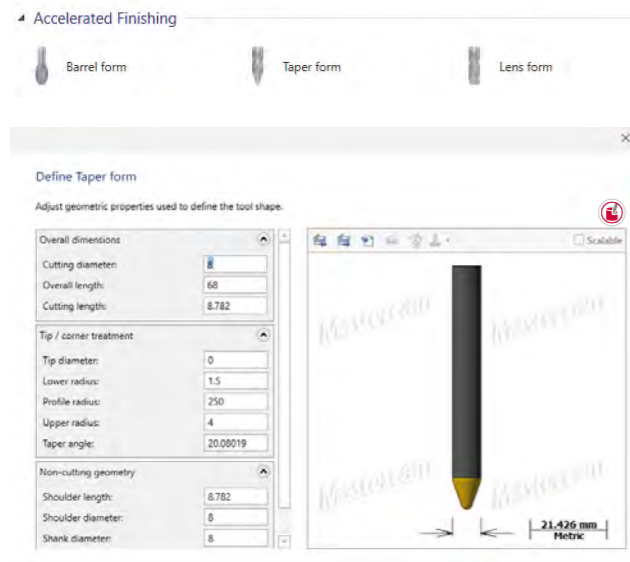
Accelerated Finishing

Barrel form

Taper form

Lens form

×

Define Taper form

Adjust geometric properties used to define the tool shape.

Overall dimensions

Cutting diameter: 8

Overall length: 68

Cutting length: 8.782

Tip / corner treatment

Tip diameter: 0

Lower radius: 1.5

Profile radius: 250

Upper radius: 4

Taper angle: 20.08019

Non-cutting geometry

Shoulder length: 8.782

Shoulder diameter: 8

Shank diameter: 8

Scalable

Mastercam

Mastercam

Mastercam

Mastercam

21.426 mm
Metric